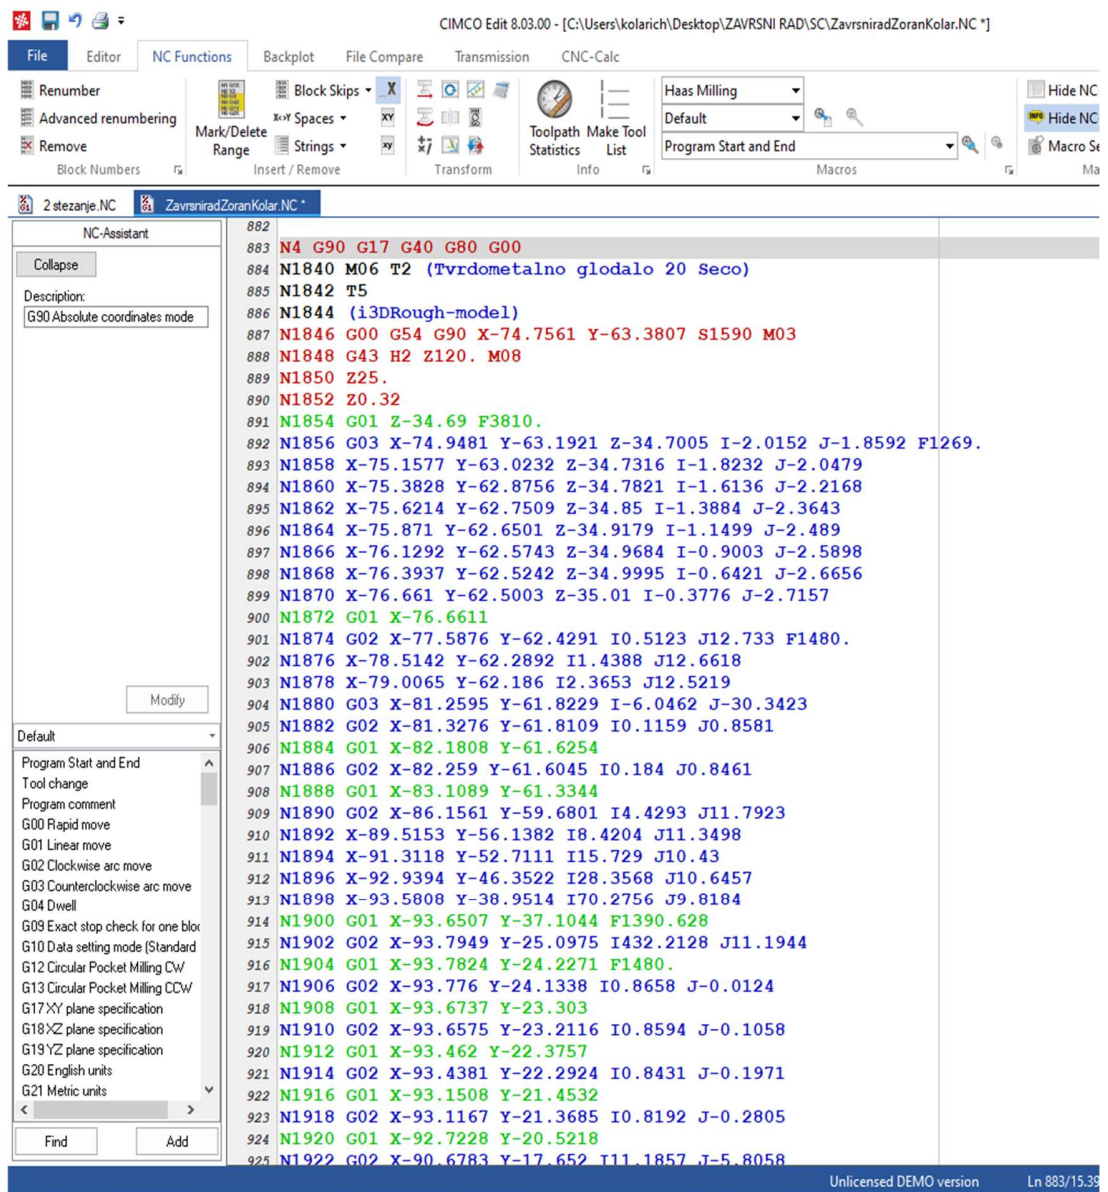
CIMCO Edit 8.03.00 - [C:\Users\kolarich\Desktop\ZAVRSNI RAD\SC\ZavrsniradZoranKolar.NC *]

File Editor NC Functions Backplot File Compare Transmission CNC-Calc

Renumber
Advanced renumbering
Remove
Block Numbers

Mark/Delete Range
Block Skips
Spaces
Strings
Insert / Remove

Transform

Toolpath Statistics
Make Tool List
Info

Haas Milling
Default
Program Start and End
Macros

Hide NC
Hide NC
Macro Se
Ma

2 stezanje.NC
ZavrsniradZoranKolar.NC *

NC-Assistant
Collapse
Description:
G90 Absolute coordinates mode

Modify

Default
Program Start and End
Tool change
Program comment
G00 Rapid move
G01 Linear move
G02 Clockwise arc move
G03 Counterclockwise arc move
G04 Dwell
G09 Exact stop check for one bloc
G10 Data setting mode (Standard
G12 Circular Pocket Milling CW
G13 Circular Pocket Milling CCW
G17 XY plane specification
G18 XZ plane specification
G19 YZ plane specification
G20 English units
G21 Metric units

Find
Add

882
883 N4 G90 G17 G40 G80 G00
884 N1840 M06 T2 (Tvrdometalno glodalo 20 Seco)
885 N1842 T5
886 N1844 (i3DRough-model)
887 N1846 G00 G54 G90 X-74.7561 Y-63.3807 S1590 M03
888 N1848 G43 H2 Z120. M08
889 N1850 Z25.
890 N1852 Z0.32
891 N1854 G01 Z-34.69 F3810.
892 N1856 G03 X-74.9481 Y-63.1921 Z-34.7005 I-2.0152 J-1.8592 F1269.
893 N1858 X-75.1577 Y-63.0232 Z-34.7316 I-1.8232 J-2.0479
894 N1860 X-75.3828 Y-62.8756 Z-34.7821 I-1.6136 J-2.2168
895 N1862 X-75.6214 Y-62.7509 Z-34.85 I-1.3884 J-2.3643
896 N1864 X-75.871 Y-62.6501 Z-34.9179 I-1.1499 J-2.489
897 N1866 X-76.1292 Y-62.5743 Z-34.9684 I-0.9003 J-2.5898
898 N1868 X-76.3937 Y-62.5242 Z-34.9995 I-0.6421 J-2.6656
899 N1870 X-76.661 Y-62.5003 Z-35.01 I-0.3776 J-2.7157
900 N1872 G01 X-76.6611
901 N1874 G02 X-77.5876 Y-62.4291 I0.5123 J12.733 F1480.
902 N1876 X-78.5142 Y-62.2892 I1.4388 J12.6618
903 N1878 X-79.0065 Y-62.186 I2.3653 J12.5219
904 N1880 G03 X-81.2595 Y-61.8229 I-6.0462 J-30.3423
905 N1882 G02 X-81.3276 Y-61.8109 I0.1159 J0.8581
906 N1884 G01 X-82.1808 Y-61.6254
907 N1886 G02 X-82.259 Y-61.6045 I0.184 J0.8461
908 N1888 G01 X-83.1089 Y-61.3344
909 N1890 G02 X-86.1561 Y-59.6801 I4.4293 J11.7923
910 N1892 X-89.5153 Y-56.1382 I8.4204 J11.3498
911 N1894 X-91.3118 Y-52.7111 I15.729 J10.43
912 N1896 X-92.9394 Y-46.3522 I28.3568 J10.6457
913 N1898 X-93.5808 Y-38.9514 I70.2756 J9.8184
914 N1900 G01 X-93.6507 Y-37.1044 F1390.628
915 N1902 G02 X-93.7949 Y-25.0975 I432.2128 J11.1944
916 N1904 G01 X-93.7824 Y-24.2271 F1480.
917 N1906 G02 X-93.776 Y-24.1338 I0.8658 J-0.0124
918 N1908 G01 X-93.6737 Y-23.303
919 N1910 G02 X-93.6575 Y-23.2116 I0.8594 J-0.1058
920 N1912 G01 X-93.462 Y-22.3757
921 N1914 G02 X-93.4381 Y-22.2924 I0.8431 J-0.1971
922 N1916 G01 X-93.1508 Y-21.4532
923 N1918 G02 X-93.1167 Y-21.3685 I0.8192 J-0.2805
924 N1920 G01 X-92.7228 Y-20.5218
925 N1922 G02 X-90.6783 Y-17.652 I11.1857 J-5.8058

Unlicensed DEMO version
Ln 883/15.39